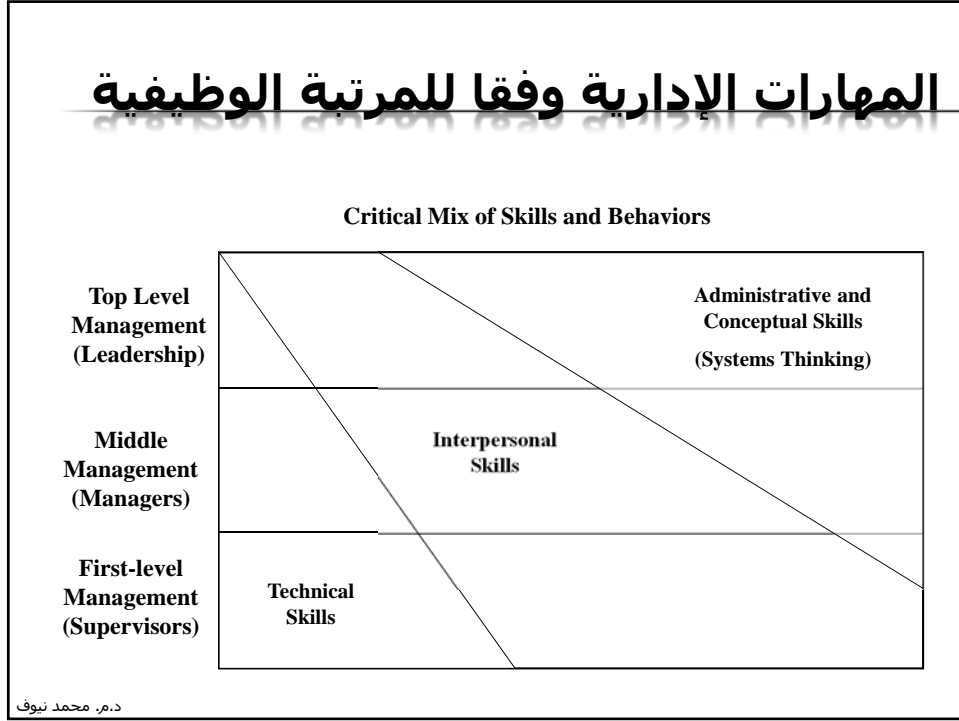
المهارات الإدارية وفقا للمرتبة الوظيفية

Critical Mix of Skills and Behaviors

Top Level Management (Leadership)

Middle Management (Managers)

First-level Management (Supervisors)

Administrative and Conceptual Skills

(Systems Thinking)

Interpersonal Skills

Technical Skills

د.م. محمد نيوف